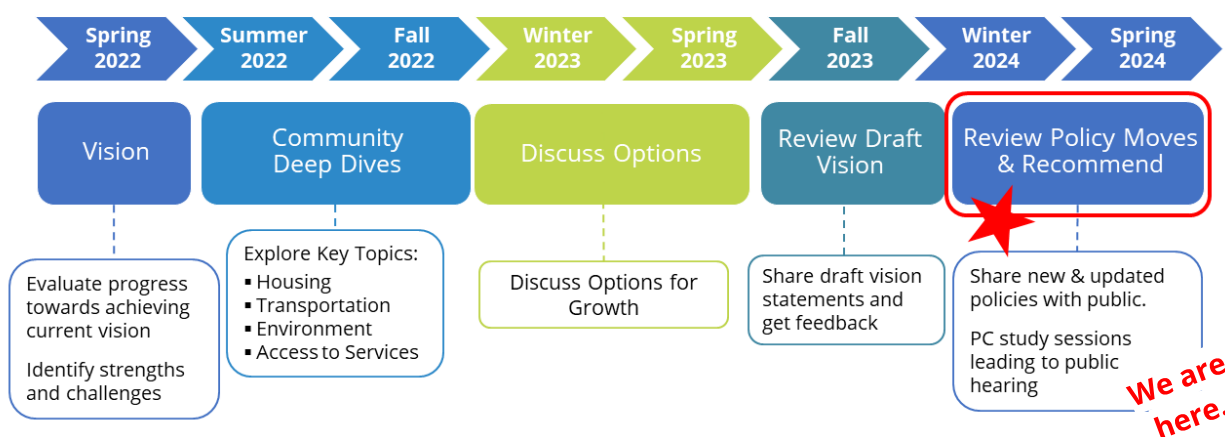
Spring 2022

Summer 2022

Fall 2022

Winter 2023

Spring 2023

Fall 2023

Winter 2024

Spring 2024

Vision

Community Deep Dives

Discuss Options

Review Draft Vision

Review Policy Moves & Recommend

Evaluate progress towards achieving current vision

Identify strengths and challenges

Explore Key Topics:
▪ Housing
▪ Transportation
▪ Environment
▪ Access to Services

Discuss Options for Growth

Share draft vision statements and get feedback

Share new & updated policies with public.

PC study sessions leading to public hearing

We are here.